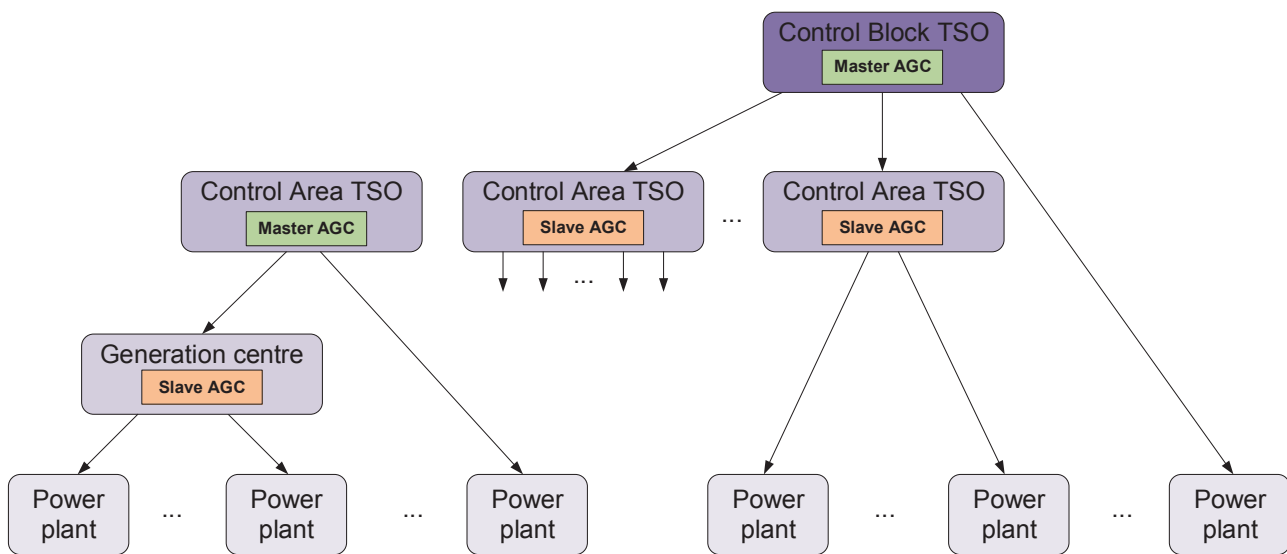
Control Block TSO
Master AGC

Control Area TSO
Master AGC

Control Area TSO
Slave AGC

...

Control Area TSO
Slave AGC

...

Generation centre
Slave AGC

Power plant

...

Power plant

...

Power plant

Power plant

...

Power plant

...

Power plant